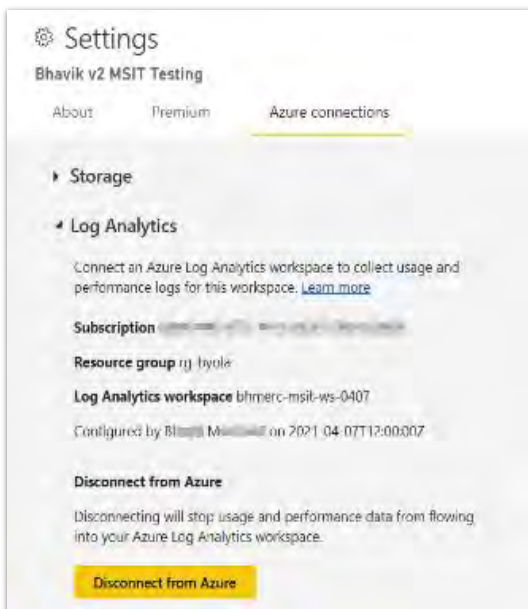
Settings

Bhavik v2 MSIT Testing

About Premium Azure connections

Storage

Log Analytics

Connect an Azure Log Analytics workspace to collect usage and performance logs for this workspace. Learn more

Subscription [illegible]

Resource group rg-byola

Log Analytics workspace bhmerc-msit-ws-0407

Configured by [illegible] on 2021-04-07T12:00:00Z

Disconnect from Azure

Disconnecting will stop usage and performance data from flowing into your Azure Log Analytics workspace.

Disconnect from Azure